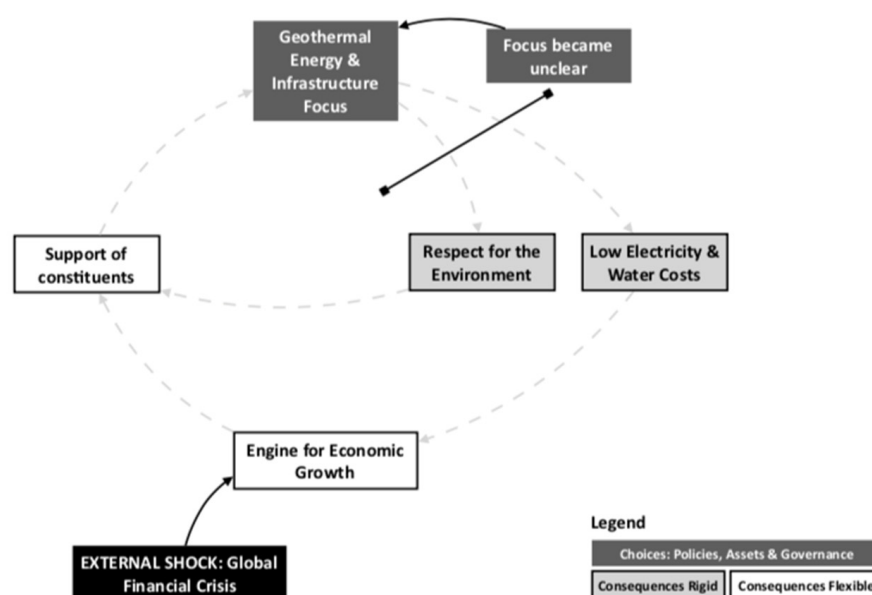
Geothermal Energy & Infrastructure Focus

Focus became unclear

Support of constituents

Respect for the Environment

Low Electricity & Water Costs

Engine for Economic Growth

EXTERNAL SHOCK: Global Financial Crisis

Legend

Choices: Policies, Assets & Governance

Consequences Rigid

Consequences Flexible